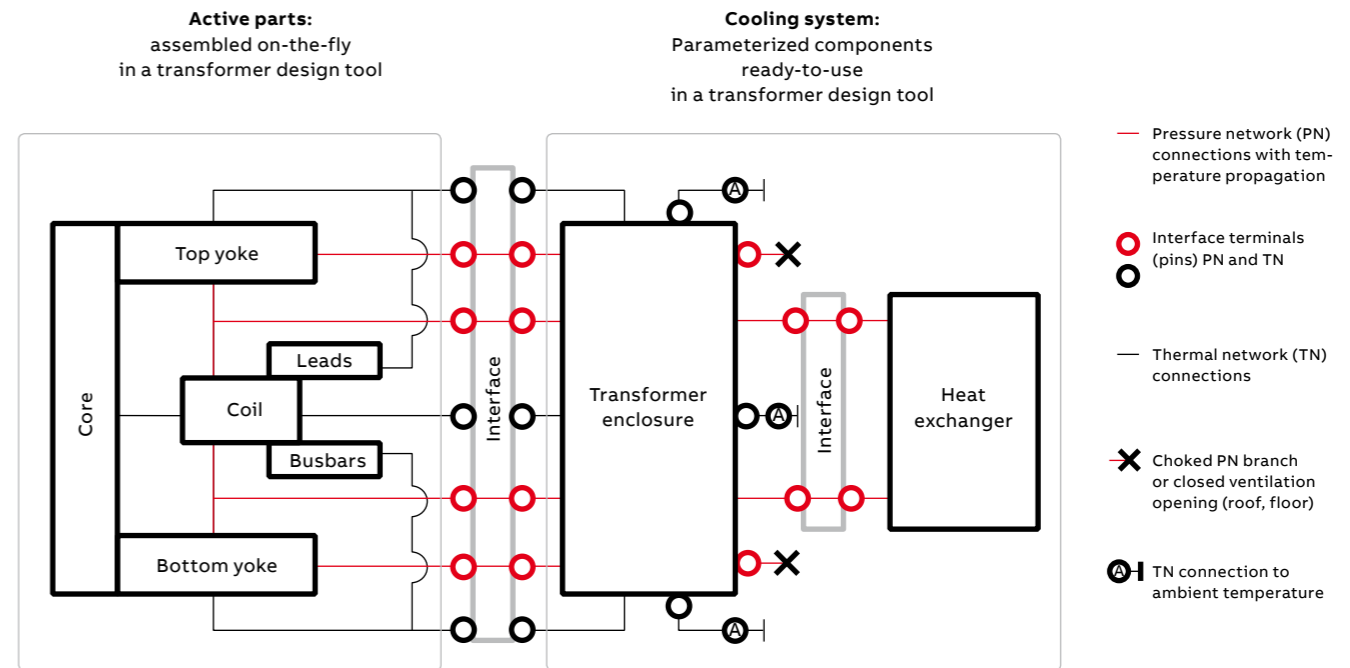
**Active parts:**
assembled on-the-fly
in a transformer design tool

**Cooling system:**
Parameterized components
ready-to-use
in a transformer design tool

Pressure network (PN) connections with temperature propagation

Interface terminals (pins) PN and TN

Thermal network (TN) connections

Choked PN branch or closed ventilation opening (roof, floor)

A TN connection to ambient temperature

Top yoke

Leads

Core

Coil

Busbars

Bottom yoke

Interface

Transformer enclosure

A

A

A

Interface

Heat exchanger